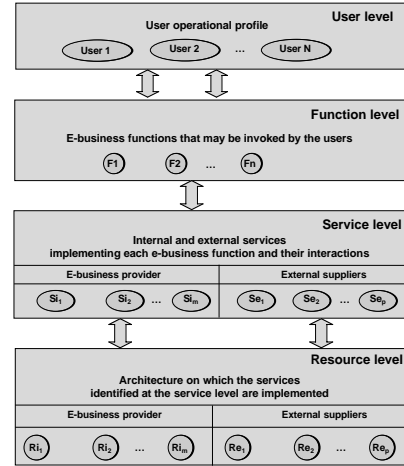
User level

User operational profile

User 1 User 2 ... User N

Function level

E-business functions that may be invoked by the users

F1 F2 ... Fn

Service level

Internal and external services implementing each e-business function and their interactions

E-business provider

External suppliers

$Si_1$ $Si_2$ ... $Si_m$

$Se_1$ $Se_2$ ... $Se_p$

Resource level

Architecture on which the services identified at the service level are implemented

E-business provider

External suppliers

$Ri_1$ $Ri_2$ ... $Ri_m$

$Re_1$ $Re_2$ ... $Re_p$